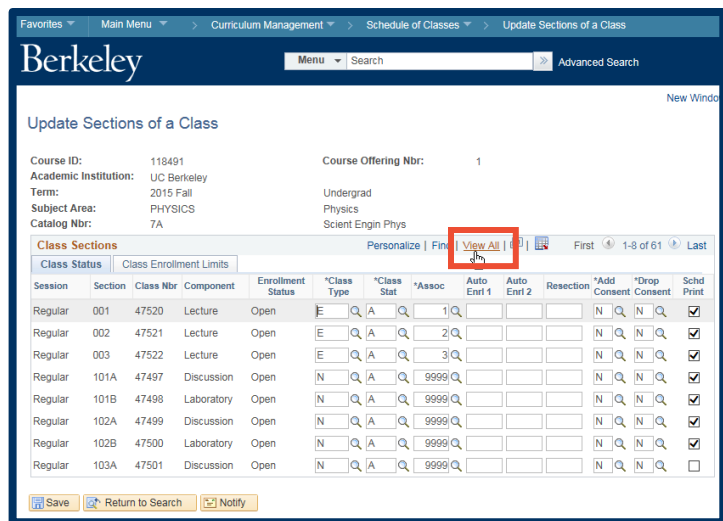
Favorites | Main Menu | > Curriculum Management | > Schedule of Classes | > Update Sections of a Class

Berkeley

Menu | Search | Advanced Search

New Windo

Update Sections of a Class

Course ID: 118491
Academic Institution: UC Berkeley
Term: 2015 Fall
Subject Area: PHYSICS
Catalog Nbr: 7A

Course Offering Nbr: 1
Undergrad
Physics
Scient Engin Phys

Class Sections
Personalize | Find | View All | First 1-8 of 61 Last

Class Status | Class Enrollment Limits

| Session | Section | Class Nbr | Component | Enrollment Status | *Class Type | *Class Stat | *Assoc | Auto Enrl 1 | Auto Enrl 2 | Resection | *Add Consent | *Drop Consent | Schd Print |
|---|---|---|---|---|---|---|---|---|---|---|---|---|---|
| Regular | 001 | 47520 | Lecture | Open | E | A | 1 | | | | N | N | ☑ |
| Regular | 002 | 47521 | Lecture | Open | E | A | 2 | | | | N | N | ☑ |
| Regular | 003 | 47522 | Lecture | Open | E | A | 3 | | | | N | N | ☑ |
| Regular | 101A | 47497 | Discussion | Open | N | A | 9999 | | | | N | N | ☑ |
| Regular | 101B | 47498 | Laboratory | Open | N | A | 9999 | | | | N | N | ☑ |
| Regular | 102A | 47499 | Discussion | Open | N | A | 9999 | | | | N | N | ☑ |
| Regular | 102B | 47500 | Laboratory | Open | N | A | 9999 | | | | N | N | ☑ |
| Regular | 103A | 47501 | Discussion | Open | N | A | 9999 | | | | N | N | ☐ |

Save | Return to Search | Notify